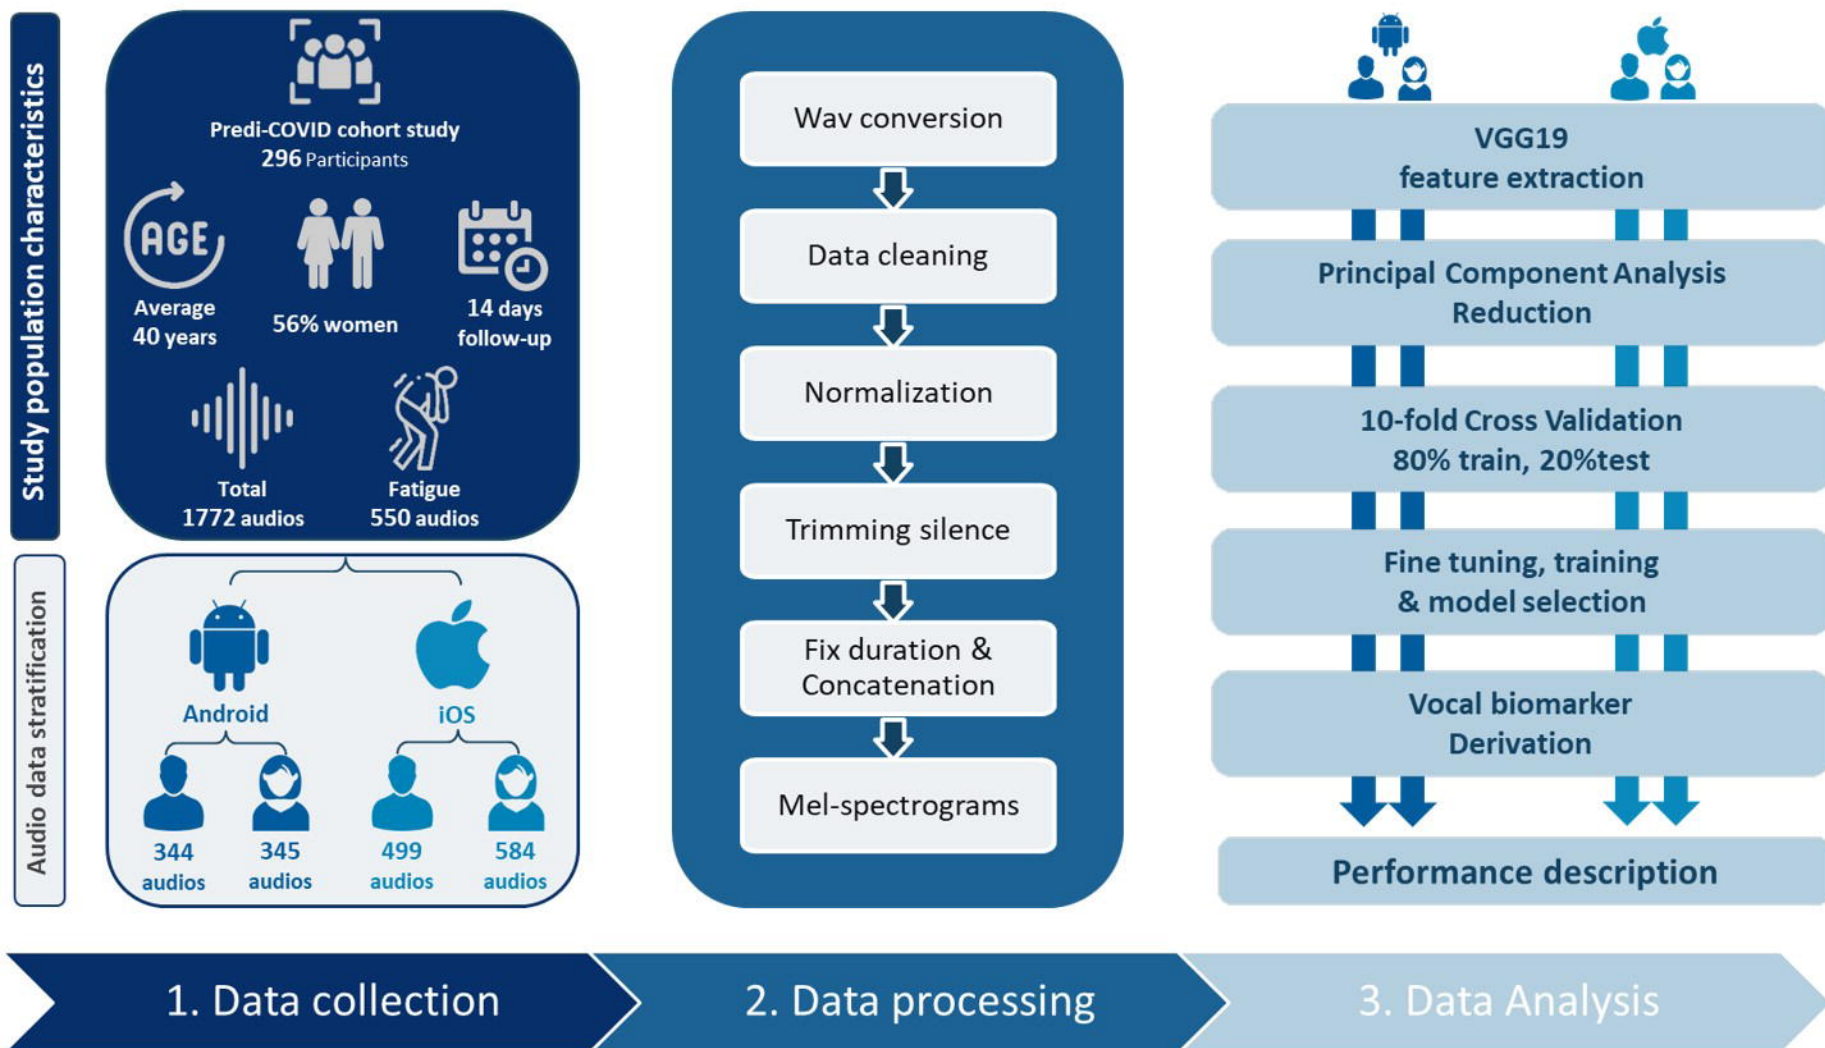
Study population characteristics

Predi-COVID cohort study
296 Participants

AGE
Average 40 years

56% women

14 days follow-up

Total 1772 audios

Fatigue 550 audios

Audio data stratification

Android

iOS

344 audios

345 audios

499 audios

584 audios

Wav conversion

Data cleaning

Normalization

Trimming silence

Fix duration & Concatenation

Mel-spectrograms

VGG19 feature extraction

Principal Component Analysis Reduction

10-fold Cross Validation 80% train, 20%test

Fine tuning, training & model selection

Vocal biomarker Derivation

Performance description

1. Data collection

2. Data processing

3. Data Analysis